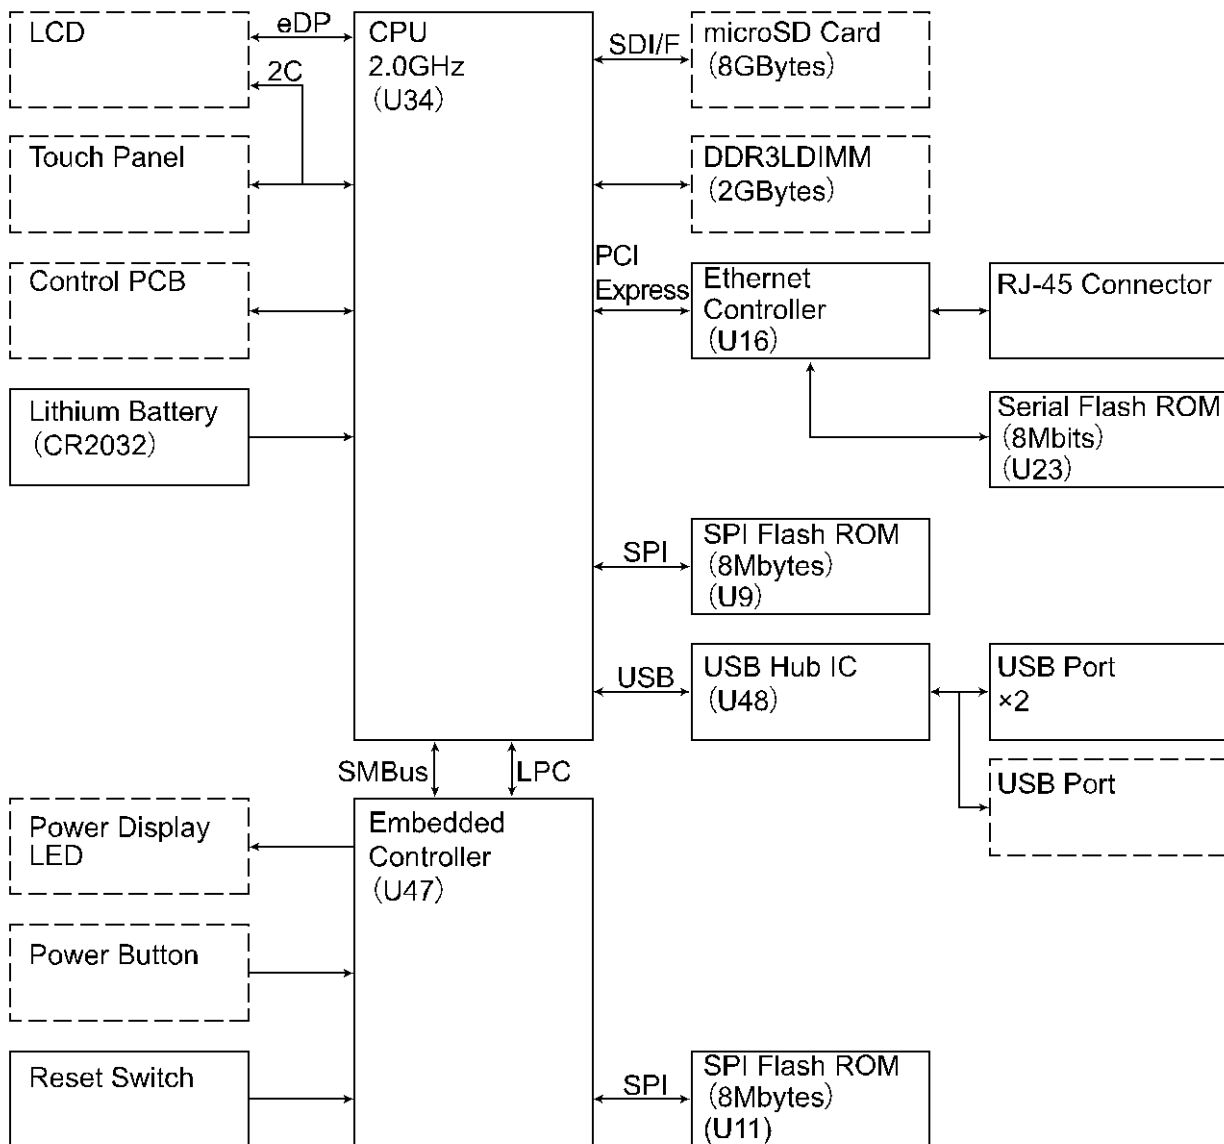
LCD
eDP
2C
CPU
2.0GHz
(U34)
SDI/F
microSD Card
(8GBytes)
Touch Panel
DDR3LDIMM
(2GBytes)
Control PCB
PCI
Express
Ethernet
Controller
(U16)
RJ-45 Connector
Lithium Battery
(CR2032)
Serial Flash ROM
(8Mbits)
(U23)
SPI
SPI Flash ROM
(8Mbytes)
(U9)
USB
USB Hub IC
(U48)
USB Port
×2
SMBus
LPC
USB Port
Power Display LED
Embedded
Controller
(U47)
Power Button
Reset Switch
SPI
SPI Flash ROM
(8Mbytes)
(U11)